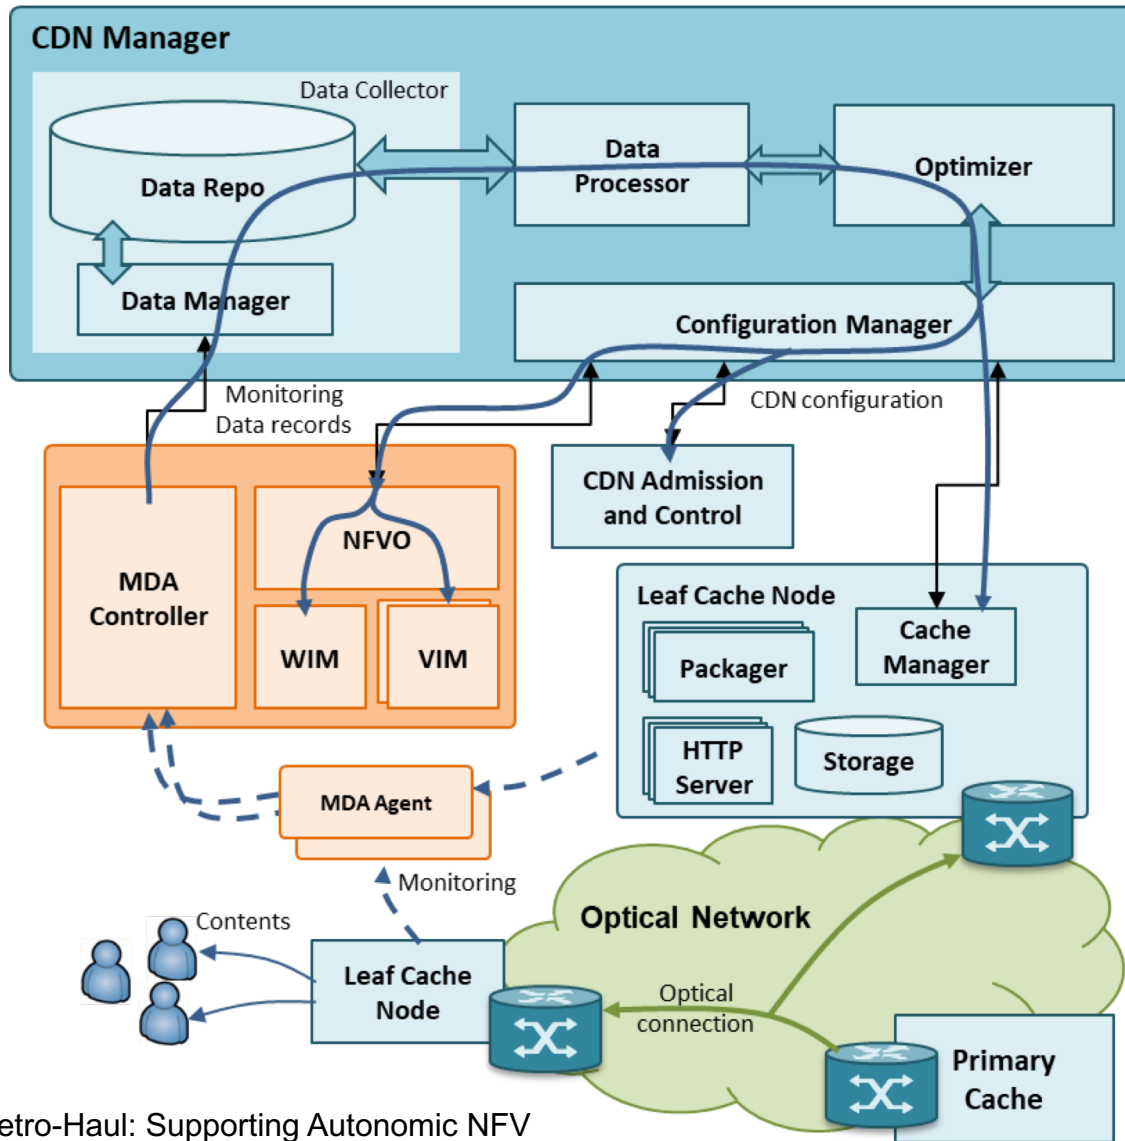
CDN Manager

Data Collector

Data Repo

Data Manager

Data Processor

Optimizer

Configuration Manager

Monitoring Data records

CDN configuration

CDN Admission and Control

MDA Controller

NFVO

WIM

VIM

Leaf Cache Node

Cache Manager

Packager

HTTP Server

Storage

MDA Agent

Monitoring

Contents

Optical Network

Leaf Cache Node

Optical connection

Primary Cache

etro-Haul: Supporting Autonomic NFV